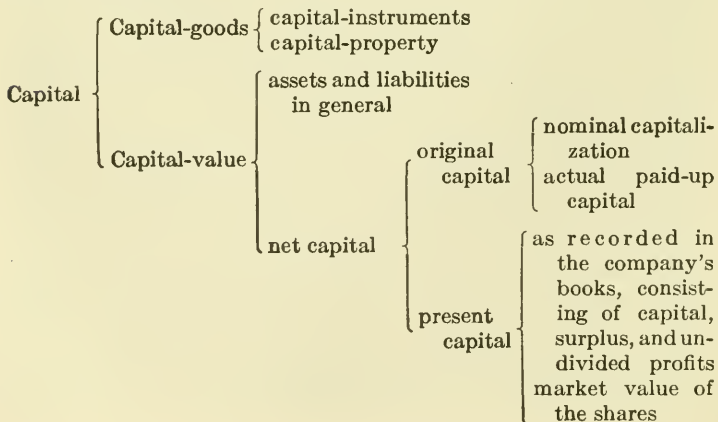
Capital
Capital-goods
capital-instruments
capital-property
Capital-value
assets and liabilities in general
net capital
original capital
nominal capitalization
actual paid-up capital
present capital
as recorded in the company's books, consisting of capital, surplus, and undivided profits
market value of the shares